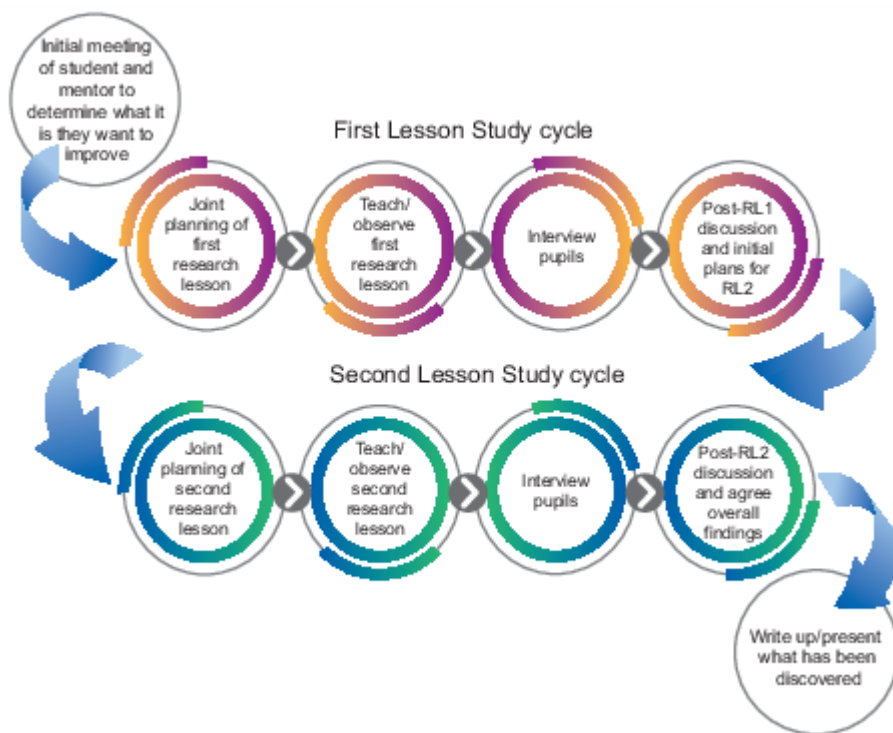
Initial meeting of student and mentor to determine what it is they want to improve

First Lesson Study cycle

Joint planning of first research lesson

Teach/ observe first research lesson

Interview pupils

Post-RL1 discussion and initial plans for RL2

Second Lesson Study cycle

Joint planning of second research lesson

Teach/ observe second research lesson

Interview pupils

Post-RL2 discussion and agree overall findings

Write up/present what has been discovered